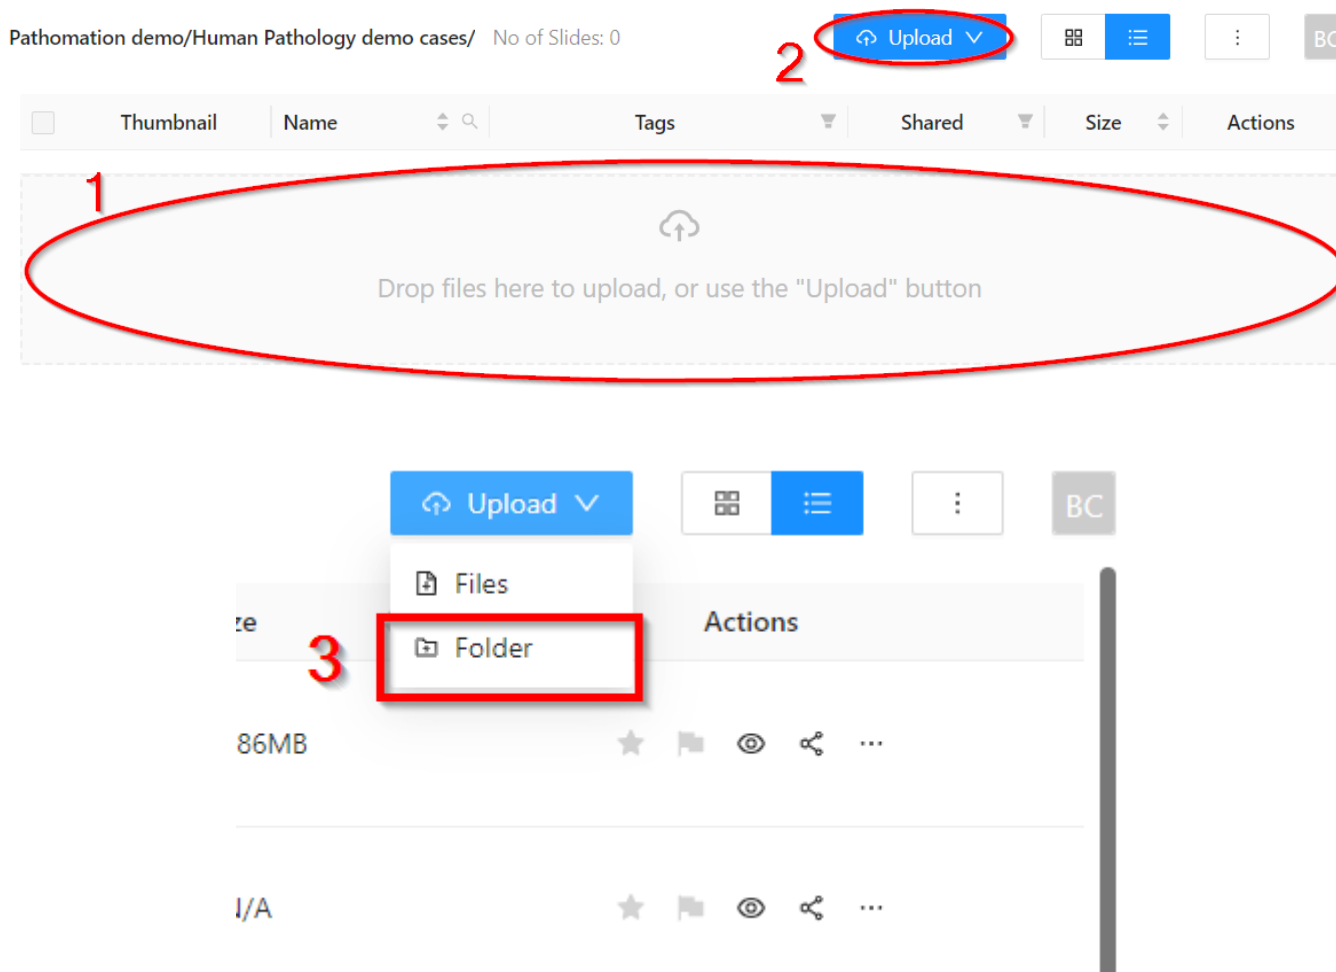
Pathomation demo/Human Pathology demo cases/ No of Slides: 0

Upload

2

BC

| Thumbnail | Name | Tags | Shared | Size | Actions |
|---|---|---|---|---|---|

1

Drop files here to upload, or use the "Upload" button

Upload

BC

Files

ze

3

Folder

Actions

86MB

I/A